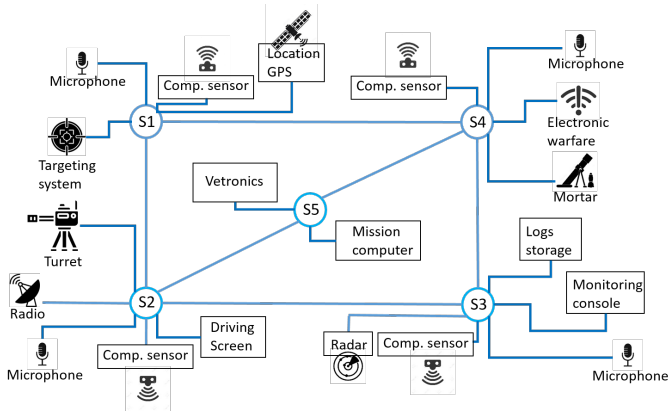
Microphone

Comp. sensor

Location GPS

Comp. sensor

Microphone

S1

S4

Electronic warfare

Targeting system

Mortar

Vetronics

S5

Turret

Mission computer

Logs storage

Monitoring console

Radio

S2

S3

Driving Screen

Radar

Comp. sensor

Comp. sensor

Microphone

Microphone